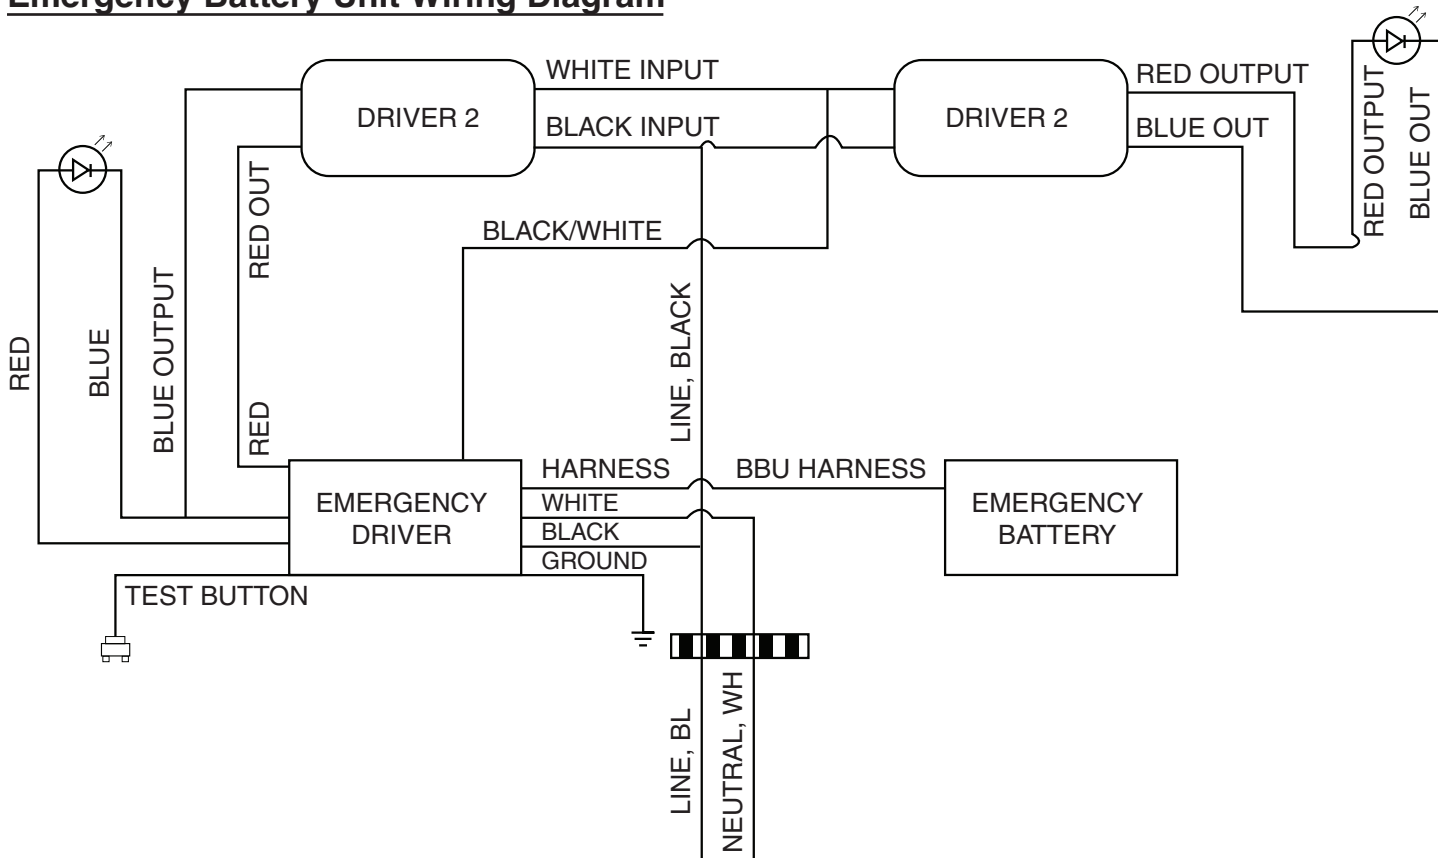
Emergency Battery Unit Wiring Diagram

WHITE INPUT
DRIVER 2
BLACK INPUT
DRIVER 2
RED OUTPUT
BLUE OUT
RED OUTPUT
BLUE OUT
RED OUT
BLACK/WHITE
RED
BLUE
BLUE OUTPUT
LINE, BLACK
RED
HARNESS
BBU HARNESS
EMERGENCY DRIVER
WHITE
BLACK
GROUND
EMERGENCY BATTERY
TEST BUTTON
LINE, BL
NEUTRAL, WH